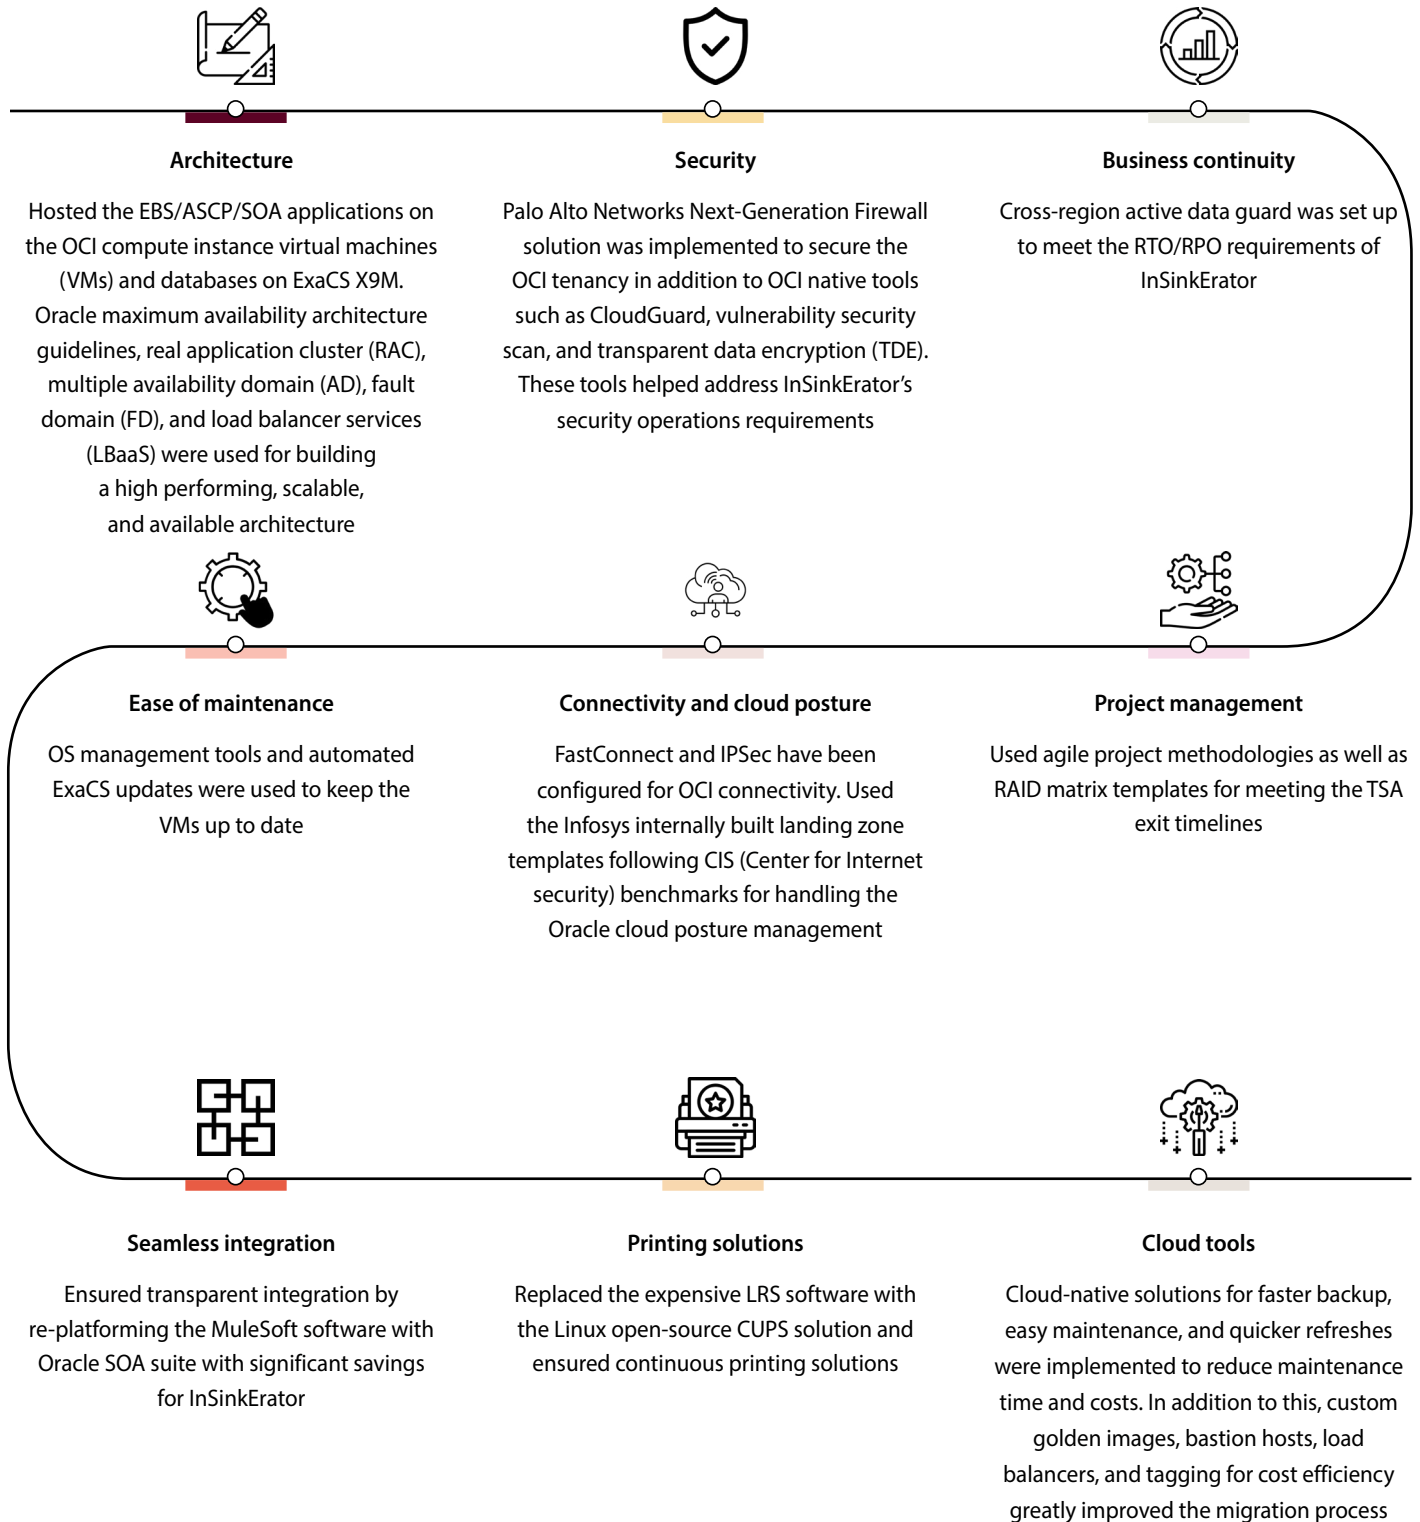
Architecture

Hosted the EBS/ASCP/SOA applications on the OCI compute instance virtual machines (VMs) and databases on ExaCS X9M. Oracle maximum availability architecture guidelines, real application cluster (RAC), multiple availability domain (AD), fault domain (FD), and load balancer services (LBaaS) were used for building a high performing, scalable, and available architecture

Security

Palo Alto Networks Next-Generation Firewall solution was implemented to secure the OCI tenancy in addition to OCI native tools such as CloudGuard, vulnerability security scan, and transparent data encryption (TDE). These tools helped address InSinkErator's security operations requirements

Business continuity

Cross-region active data guard was set up to meet the RTO/RPO requirements of InSinkErator

Ease of maintenance

OS management tools and automated ExaCS updates were used to keep the VMs up to date

Connectivity and cloud posture

FastConnect and IPSec have been configured for OCI connectivity. Used the Infosys internally built landing zone templates following CIS (Center for Internet security) benchmarks for handling the Oracle cloud posture management

Project management

Used agile project methodologies as well as RAID matrix templates for meeting the TSA exit timelines

Seamless integration

Ensured transparent integration by re-platforming the MuleSoft software with Oracle SOA suite with significant savings for InSinkErator

Printing solutions

Replaced the expensive LRS software with the Linux open-source CUPS solution and ensured continuous printing solutions

Cloud tools

Cloud-native solutions for faster backup, easy maintenance, and quicker refreshes were implemented to reduce maintenance time and costs. In addition to this, custom golden images, bastion hosts, load balancers, and tagging for cost efficiency greatly improved the migration process